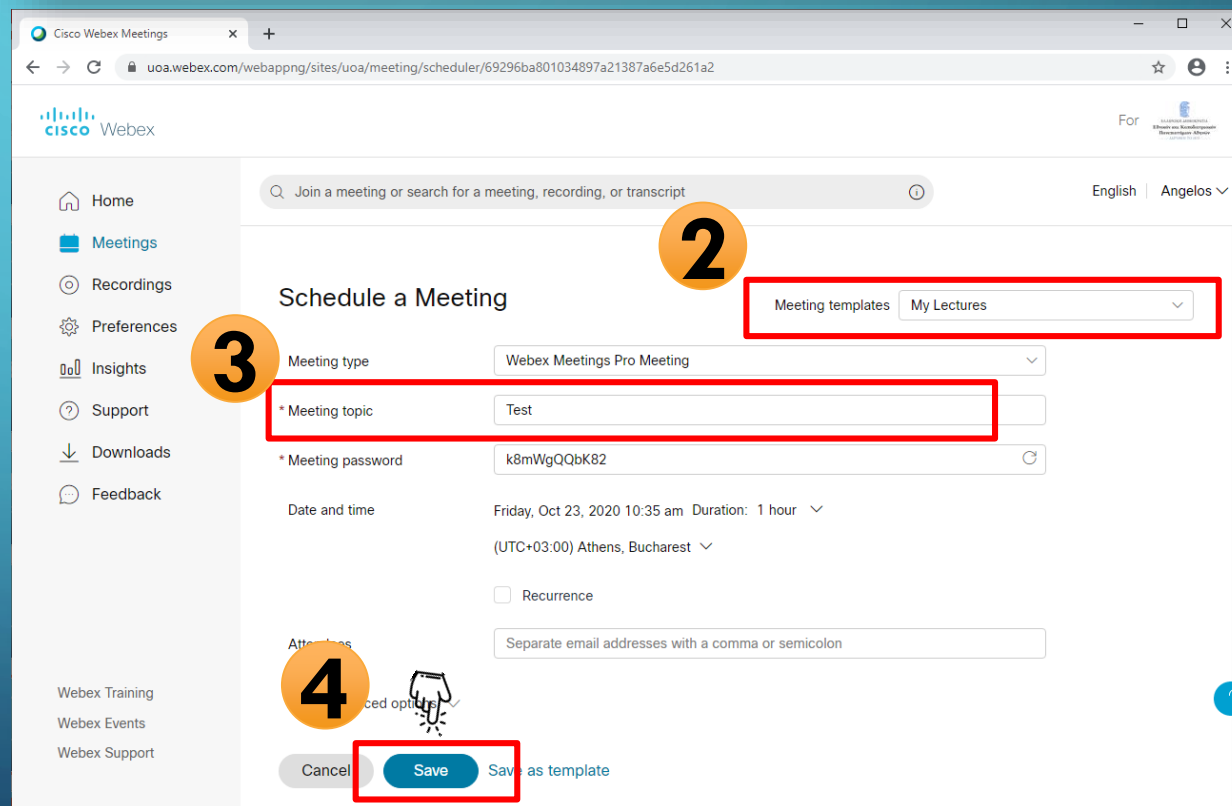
Cisco Webex Meetings
uoa.webex.com/webappng/sites/uoa/meeting/scheduler/69296ba801034897a21387a6e5d261a2

cisco Webex

For

Home
Meetings
Recordings
Preferences
Insights
Support
Downloads
Feedback

Webex Training
Webex Events
Webex Support

Join a meeting or search for a meeting, recording, or transcript

English | Angelos

2

Schedule a Meeting

Meeting templates My Lectures

3

Meeting type Webex Meetings Pro Meeting

* Meeting topic Test

* Meeting password k8mWgQQbK82

Date and time Friday, Oct 23, 2020 10:35 am Duration: 1 hour

(UTC+03:00) Athens, Bucharest

Recurrence

Atte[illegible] Separate email addresses with a comma or semicolon

4

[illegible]ced opti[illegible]

Cancel Save Save as template